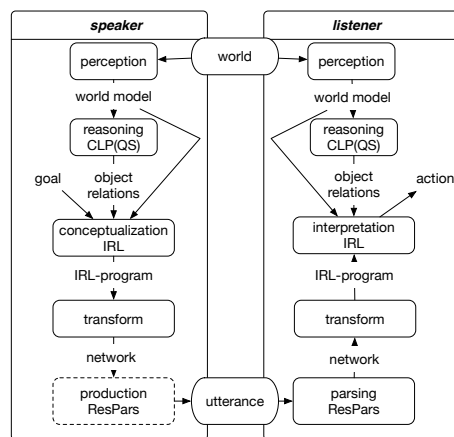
speaker

listener

world

perception

perception

world model

world model

reasoning CLP(QS)

reasoning CLP(QS)

goal

object relations

object relations

action

conceptualization IRL

interpretation IRL

IRL-program

IRL-program

transform

transform

network

network

production ResPars

utterance

parsing ResPars